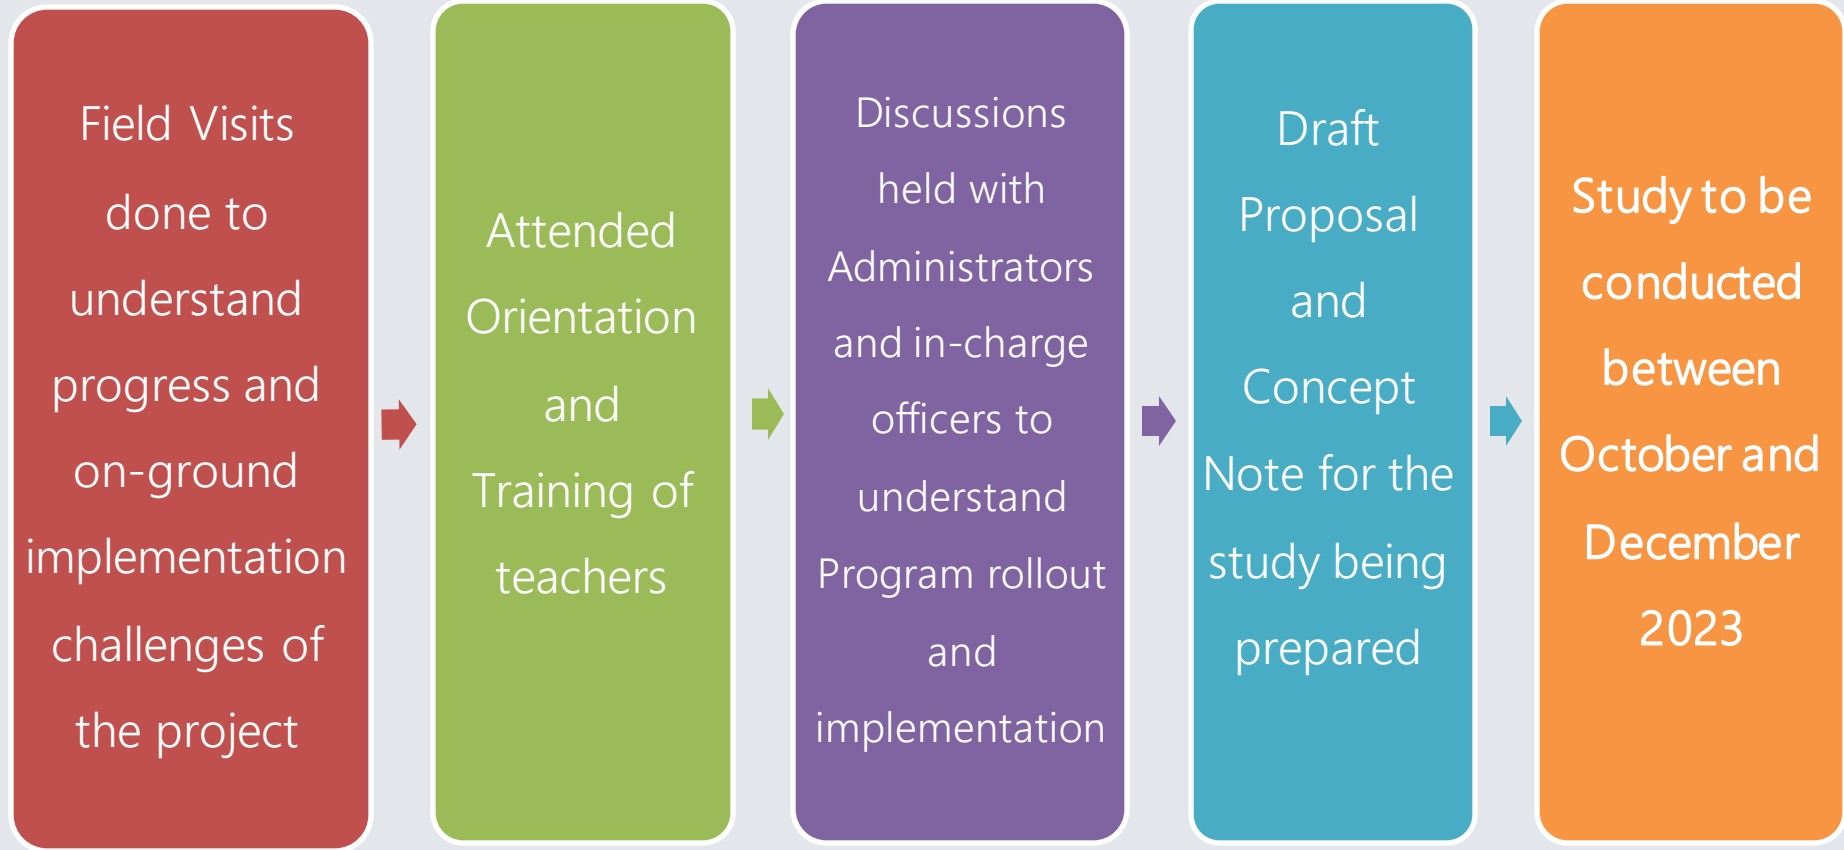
Field Visits done to understand progress and on-ground implementation challenges of the project

Attended Orientation and Training of teachers

Discussions held with Administrators and in-charge officers to understand Program rollout and implementation

Draft Proposal and Concept Note for the study being prepared

Study to be conducted between October and December 2023